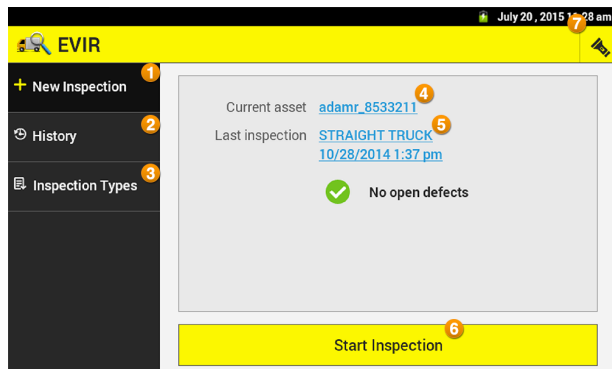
July 20, 2015 1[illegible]28 am 7

EVIR

+ New Inspection 1

History 2

Inspection Types 3

Current asset adamr_8533211 4

Last inspection STRAIGHT TRUCK 10/28/2014 1:37 pm 5

No open defects

Start Inspection 6